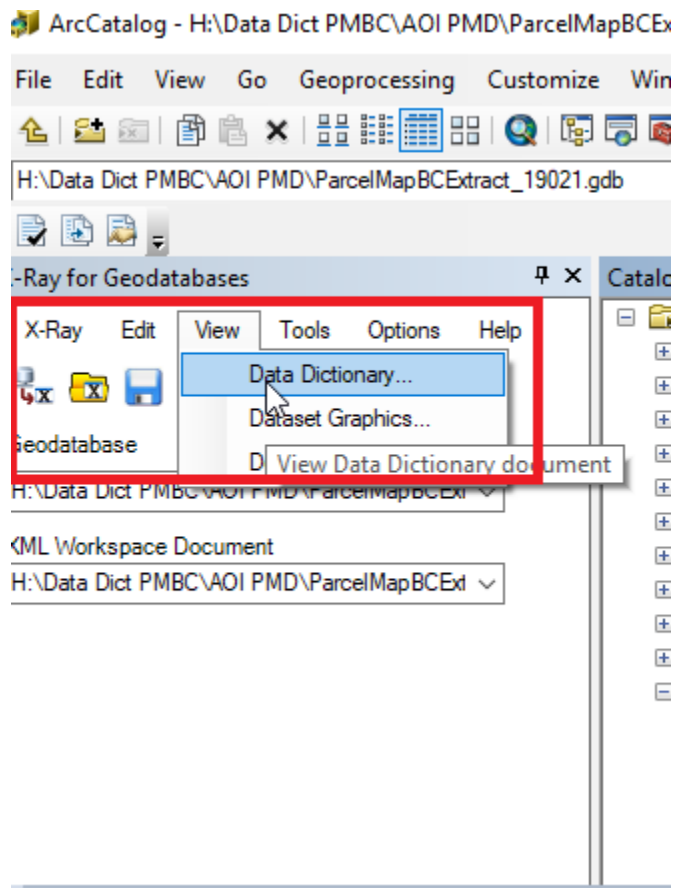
ArcCatalog - H:\Data Dict PMBC\AOI PMD\ParcelMapBCEx

File Edit View Go Geoprocessing Customize Win

H:\Data Dict PMBC\AOI PMD\ParcelMapBCExtract_19021.gdb

-Ray for Geodatabases

Catalo

X-Ray Edit View Tools Options Help

Data Dictionary...

Dataset Graphics...

D

View Data Dictionary document

Geodatabase

H:\Data Dict PMBC\AOI PMD\ParcelMapBCExt

XML Workspace Document

H:\Data Dict PMBC\AOI PMD\ParcelMapBCExt